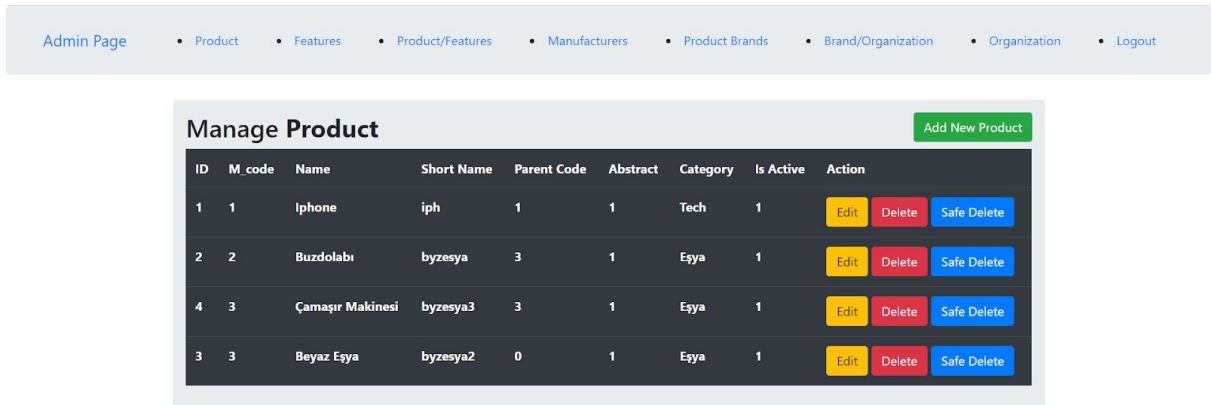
Admin Page

- Product
- Features
- Product/Features
- Manufacturers
- Product Brands
- Brand/Organization
- Organization
- Logout

Manage **Product**

Add New Product

| ID | M_code | Name | Short Name | Parent Code | Abstract | Category | Is Active | Action |
|---|---|---|---|---|---|---|---|---|
| 1 | 1 | Iphone | iph | 1 | 1 | Tech | 1 | Edit Delete Safe Delete |
| 2 | 2 | Buzdolabı | byzesya | 3 | 1 | Eşya | 1 | Edit Delete Safe Delete |
| 4 | 3 | Çamaşır Makinesi | byzesya3 | 3 | 1 | Eşya | 1 | Edit Delete Safe Delete |
| 3 | 3 | Beyaz Eşya | byzesya2 | 0 | 1 | Eşya | 1 | Edit Delete Safe Delete |